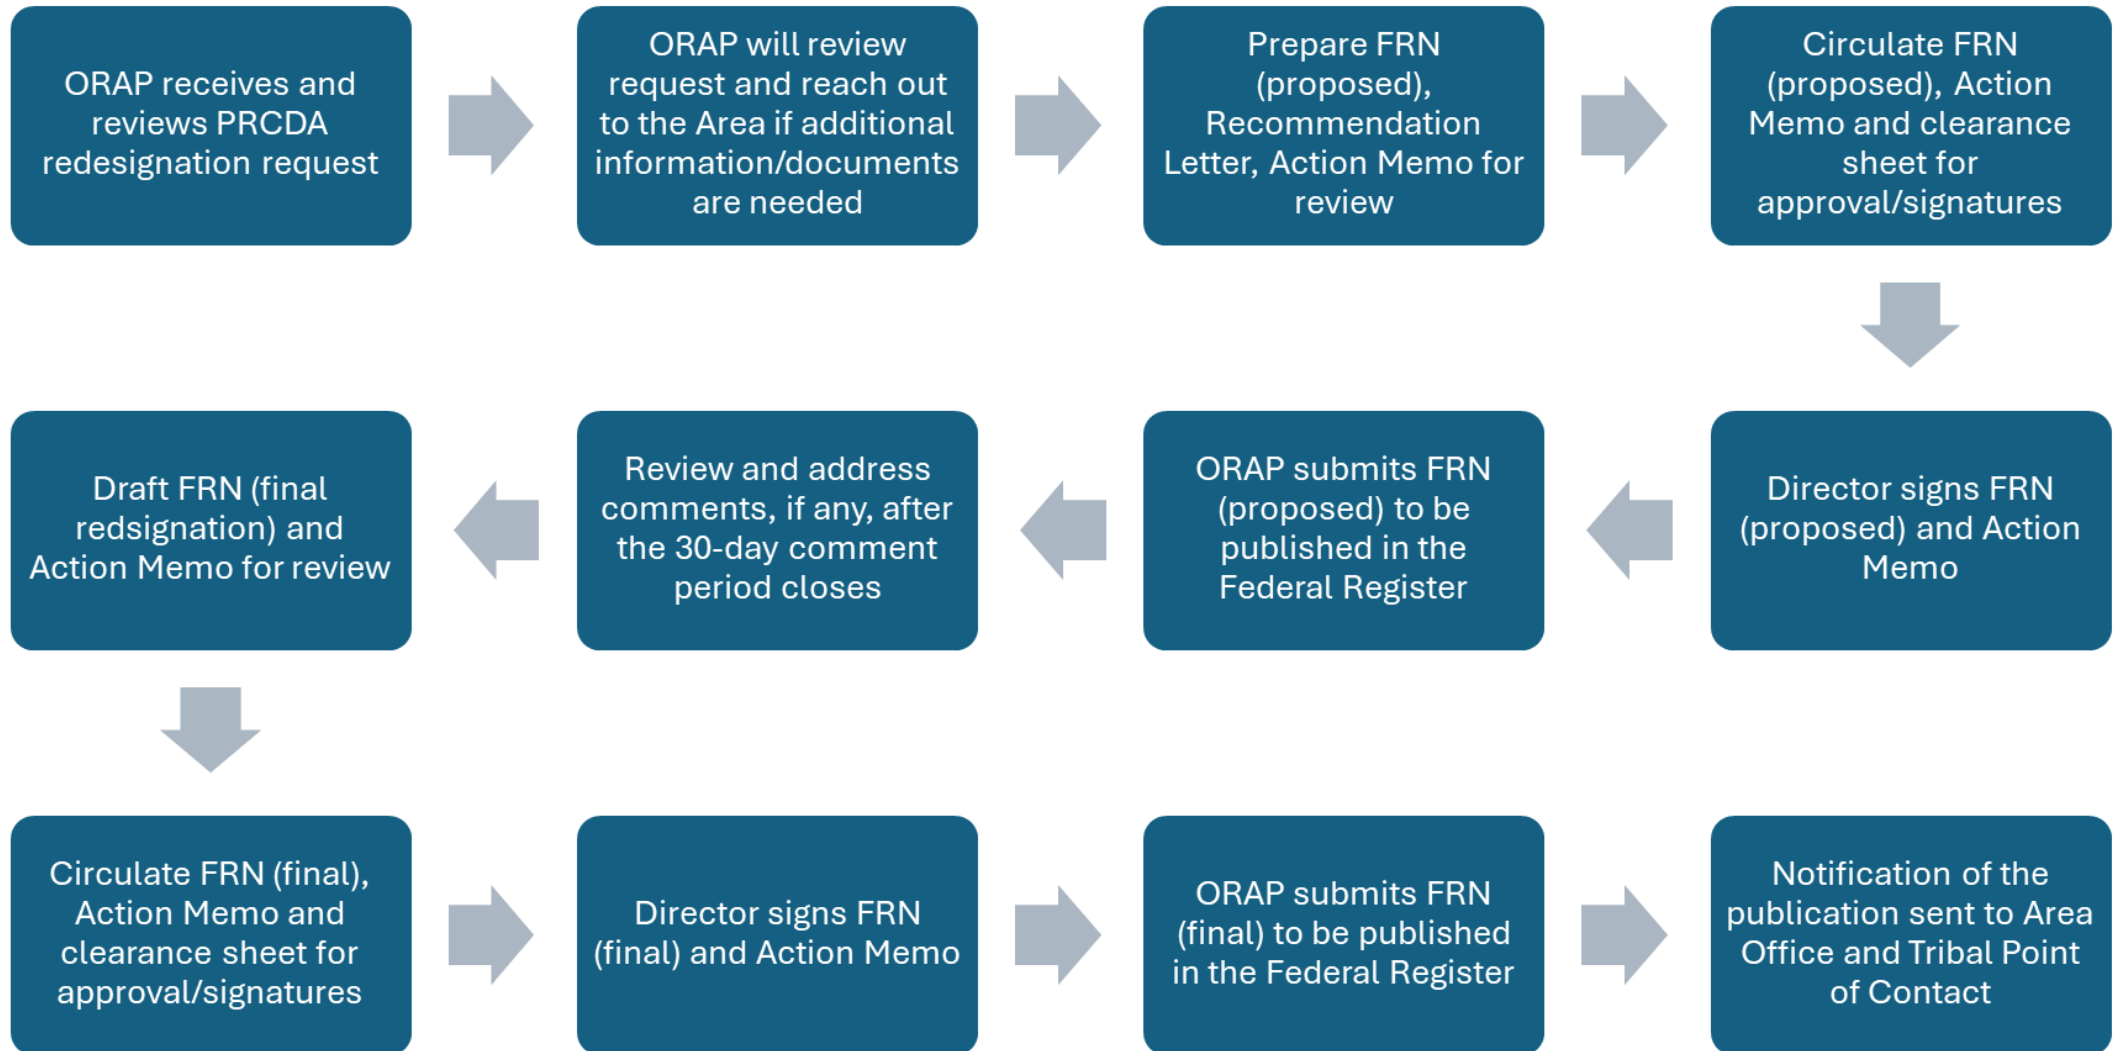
ORAP receives and reviews PRCDA redesignation request

ORAP will review request and reach out to the Area if additional information/documents are needed

Prepare FRN (proposed), Recommendation Letter, Action Memo for review

Circulate FRN (proposed), Action Memo and clearance sheet for approval/signatures

Director signs FRN (proposed) and Action Memo

ORAP submits FRN (proposed) to be published in the Federal Register

Review and address comments, if any, after the 30-day comment period closes

Draft FRN (final redsignation) and Action Memo for review

Circulate FRN (final), Action Memo and clearance sheet for approval/signatures

Director signs FRN (final) and Action Memo

ORAP submits FRN (final) to be published in the Federal Register

Notification of the publication sent to Area Office and Tribal Point of Contact